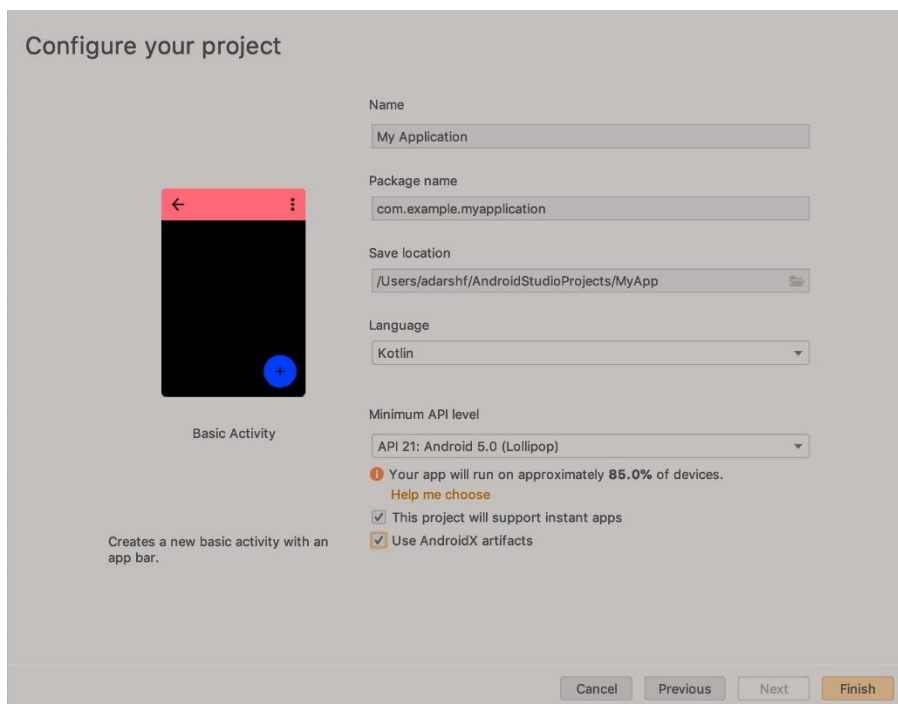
Configure your project

Name

My Application

Package name

com.example.myapplication

Save location

/Users/adarshf/AndroidStudioProjects/MyApp

Language

Kotlin

Minimum API level

API 21: Android 5.0 (Lollipop)

Your app will run on approximately **85.0%** of devices.

Help me choose

This project will support instant apps

Use AndroidX artifacts

Basic Activity

Creates a new basic activity with an app bar.

Cancel

Previous

Next

Finish